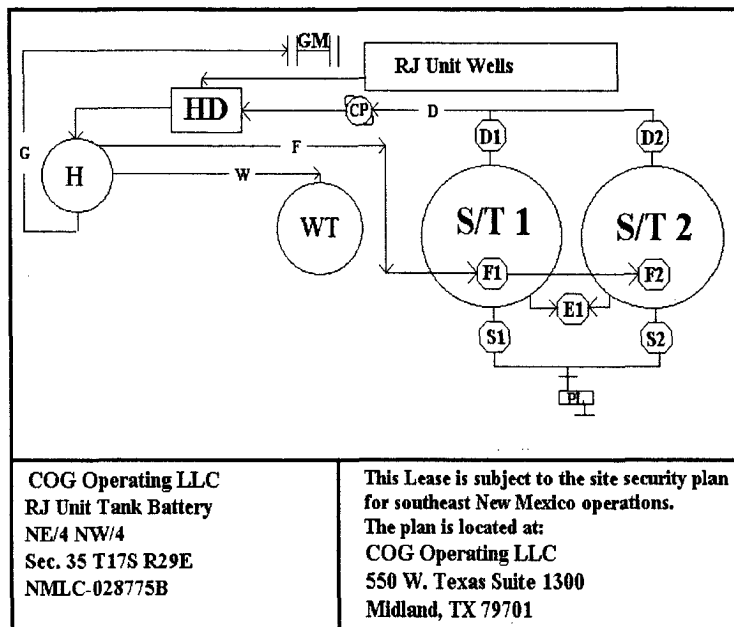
GM

RJ Unit Wells

HD

CP

D

D1

D2

G

H

F

W

WT

S/T 1

S/T 2

F1

F2

E1

S1

S2

PL

COG Operating LLC
RJ Unit Tank Battery
NE/4 NW/4
Sec. 35 T17S R29E
NMLC-028775B

This Lease is subject to the site security plan for southeast New Mexico operations.
The plan is located at:
COG Operating LLC
550 W. Texas Suite 1300
Midland, TX 79701